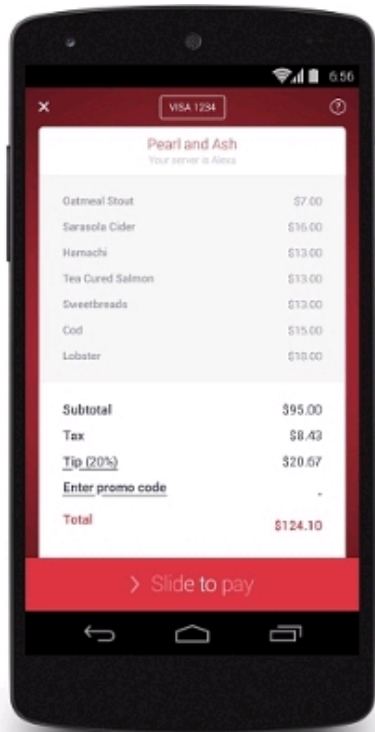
6:56

×

VISA 1234

?

Pearl and Ash
Your server is Alexa

| | |
|---|---|
| Oatmeal Stout | $7.00 |
| Sarasola Cider | $16.00 |
| Hamachi | $13.00 |
| Tea Cured Salmon | $13.00 |
| Sweetbreads | $13.00 |
| Cod | $15.00 |
| Lobster | $18.00 |

| | |
|---|---|
| Subtotal | $95.00 |
| Tax | $8.43 |
| Tip (20%) | $20.67 |
| Enter promo code | - |
| Total | $124.10 |

> Slide to pay